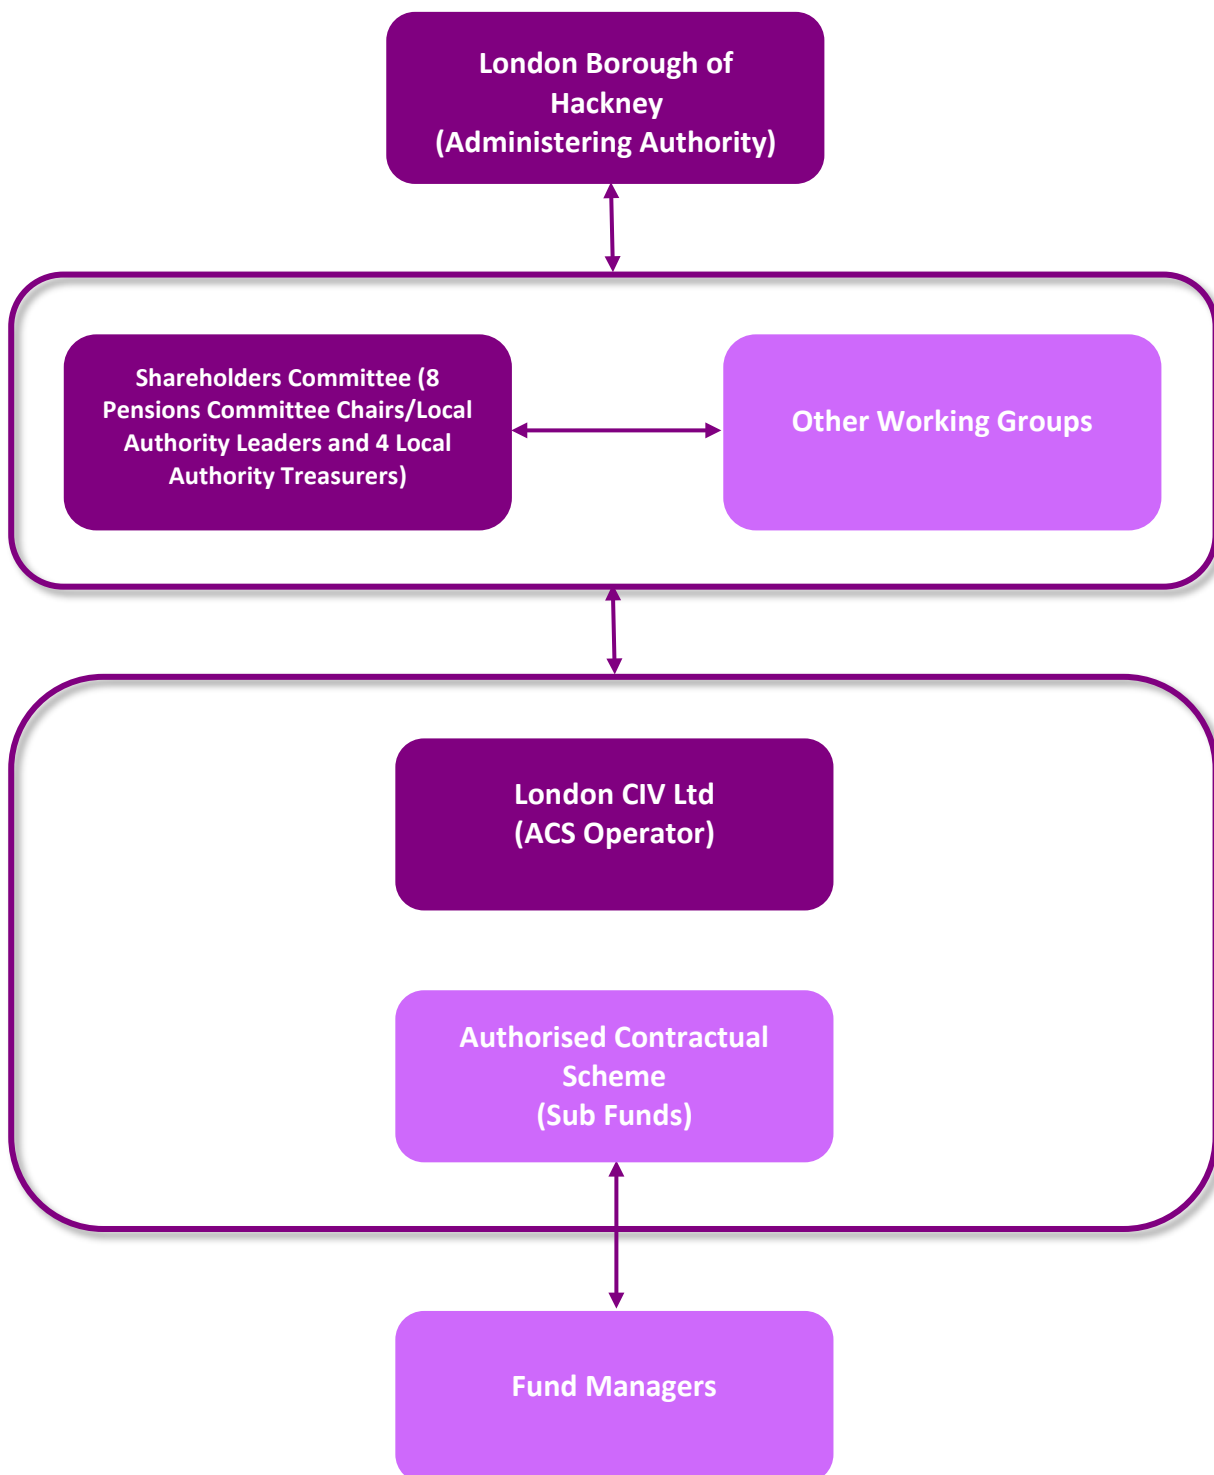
London Borough of Hackney
(Administering Authority)

Shareholders Committee (8 Pensions Committee Chairs/Local Authority Leaders and 4 Local Authority Treasurers)

Other Working Groups

London CIV Ltd
(ACS Operator)

Authorised Contractual Scheme
(Sub Funds)

Fund Managers